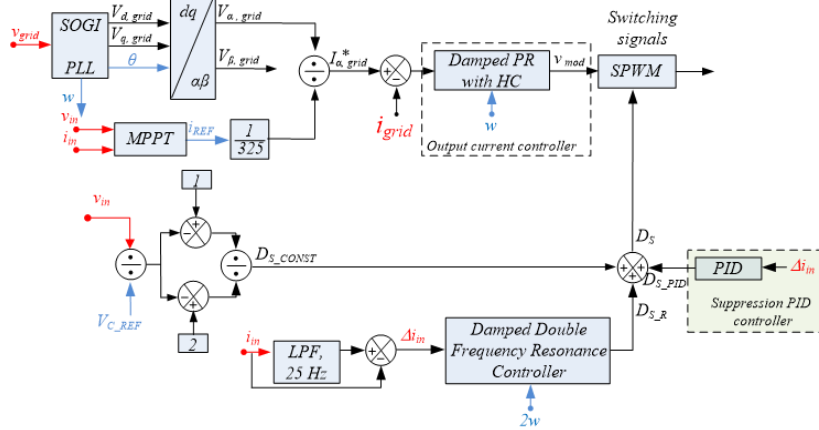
$v_{grid}$

SOGI

PLL

$V_{d,\ grid}$

$V_{q,\ grid}$

$\theta$

$dq$

$\alpha\beta$

$V_{\alpha,\ grid}$

$V_{\beta,\ grid}$

$w$

$v_{in}$

$i_{in}$

MPPT

$i_{REF}$

$\frac{1}{325}$

$I_{\alpha,\ grid}^{*}$

+

−

$i_{grid}$

Damped PR with HC

$w$

$v_{mod}$

Output current controller

Switching signals

SPWM

1

$v_{in}$

−

+

$D_{S\_CONST}$

2

+

−

$V_{C\_REF}$

$D_S$

$D_{S\_PID}$

$D_{S\_R}$

PID

$\Delta i_{in}$

Suppression PID controller

$i_{in}$

LPF, 25 Hz

+

−

$\Delta i_{in}$

Damped Double Frequency Resonance Controller

2w